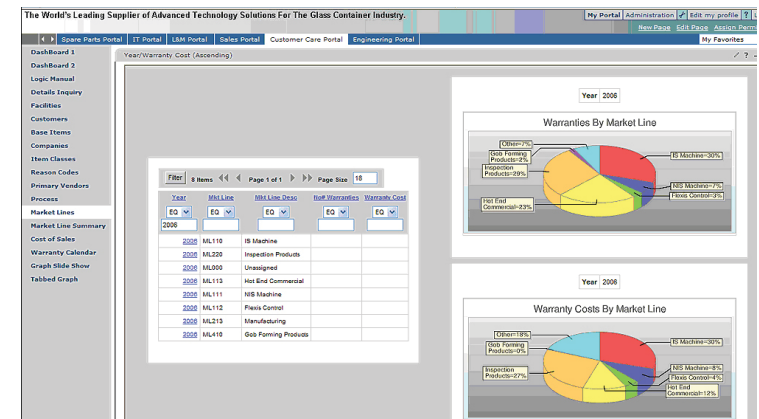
The World's Leading Supplier of Advanced Technology Solutions For The Glass Container Industry.

My Portal | Administration | Edit my profile | ?

New Page | Edit Page | Assign Perm

Spare Parts Portal | IT Portal | L&M Portal | Sales Portal | Customer Care Portal | Engineering Portal | My Favorites

DashBoard 1
DashBoard 2
Logic Manual
Details Inquiry
Facilities
Customers
Base Items
Companies
Item Classes
Reason Codes
Primary Vendors
Process
Market Lines
Market Line Summary
Cost of Sales
Warranty Calendar
Graph Slide Show
Tabbed Graph

Year/Warranty Cost (Ascending)

Filter | 8 Items | Page 1 of 1 | Page Size 18

| Year | Mkt Line | Mkt Line Desc | No# Warranties | Warranty Cost |
|---|---|---|---|---|
| EQ 2006 | EQ | EQ | EQ | EQ |
| 2006 | ML110 | IS Machine | | |
| 2006 | ML220 | Inspection Products | | |
| 2006 | ML000 | Unassigned | | |
| 2006 | ML113 | Hot End Commercial | | |
| 2006 | ML111 | NIS Machine | | |
| 2006 | ML112 | Flexis Control | | |
| 2006 | ML213 | Manufacturing | | |
| 2006 | ML410 | Gob Forming Products | | |

Year 2006

Warranties By Market Line

Other=7%
Gob Forming Products=2%
Inspection Products=29%
Hot End Commercial=23%
IS Machine=30%
NIS Machine=7%
Flexis Control=3%

Year 2006

Warranty Costs By Market Line

Other=18%
Gob Forming Products=0%
Inspection Products=27%
IS Machine=30%
NIS Machine=8%
Flexis Control=4%
Hot End Commercial=12%